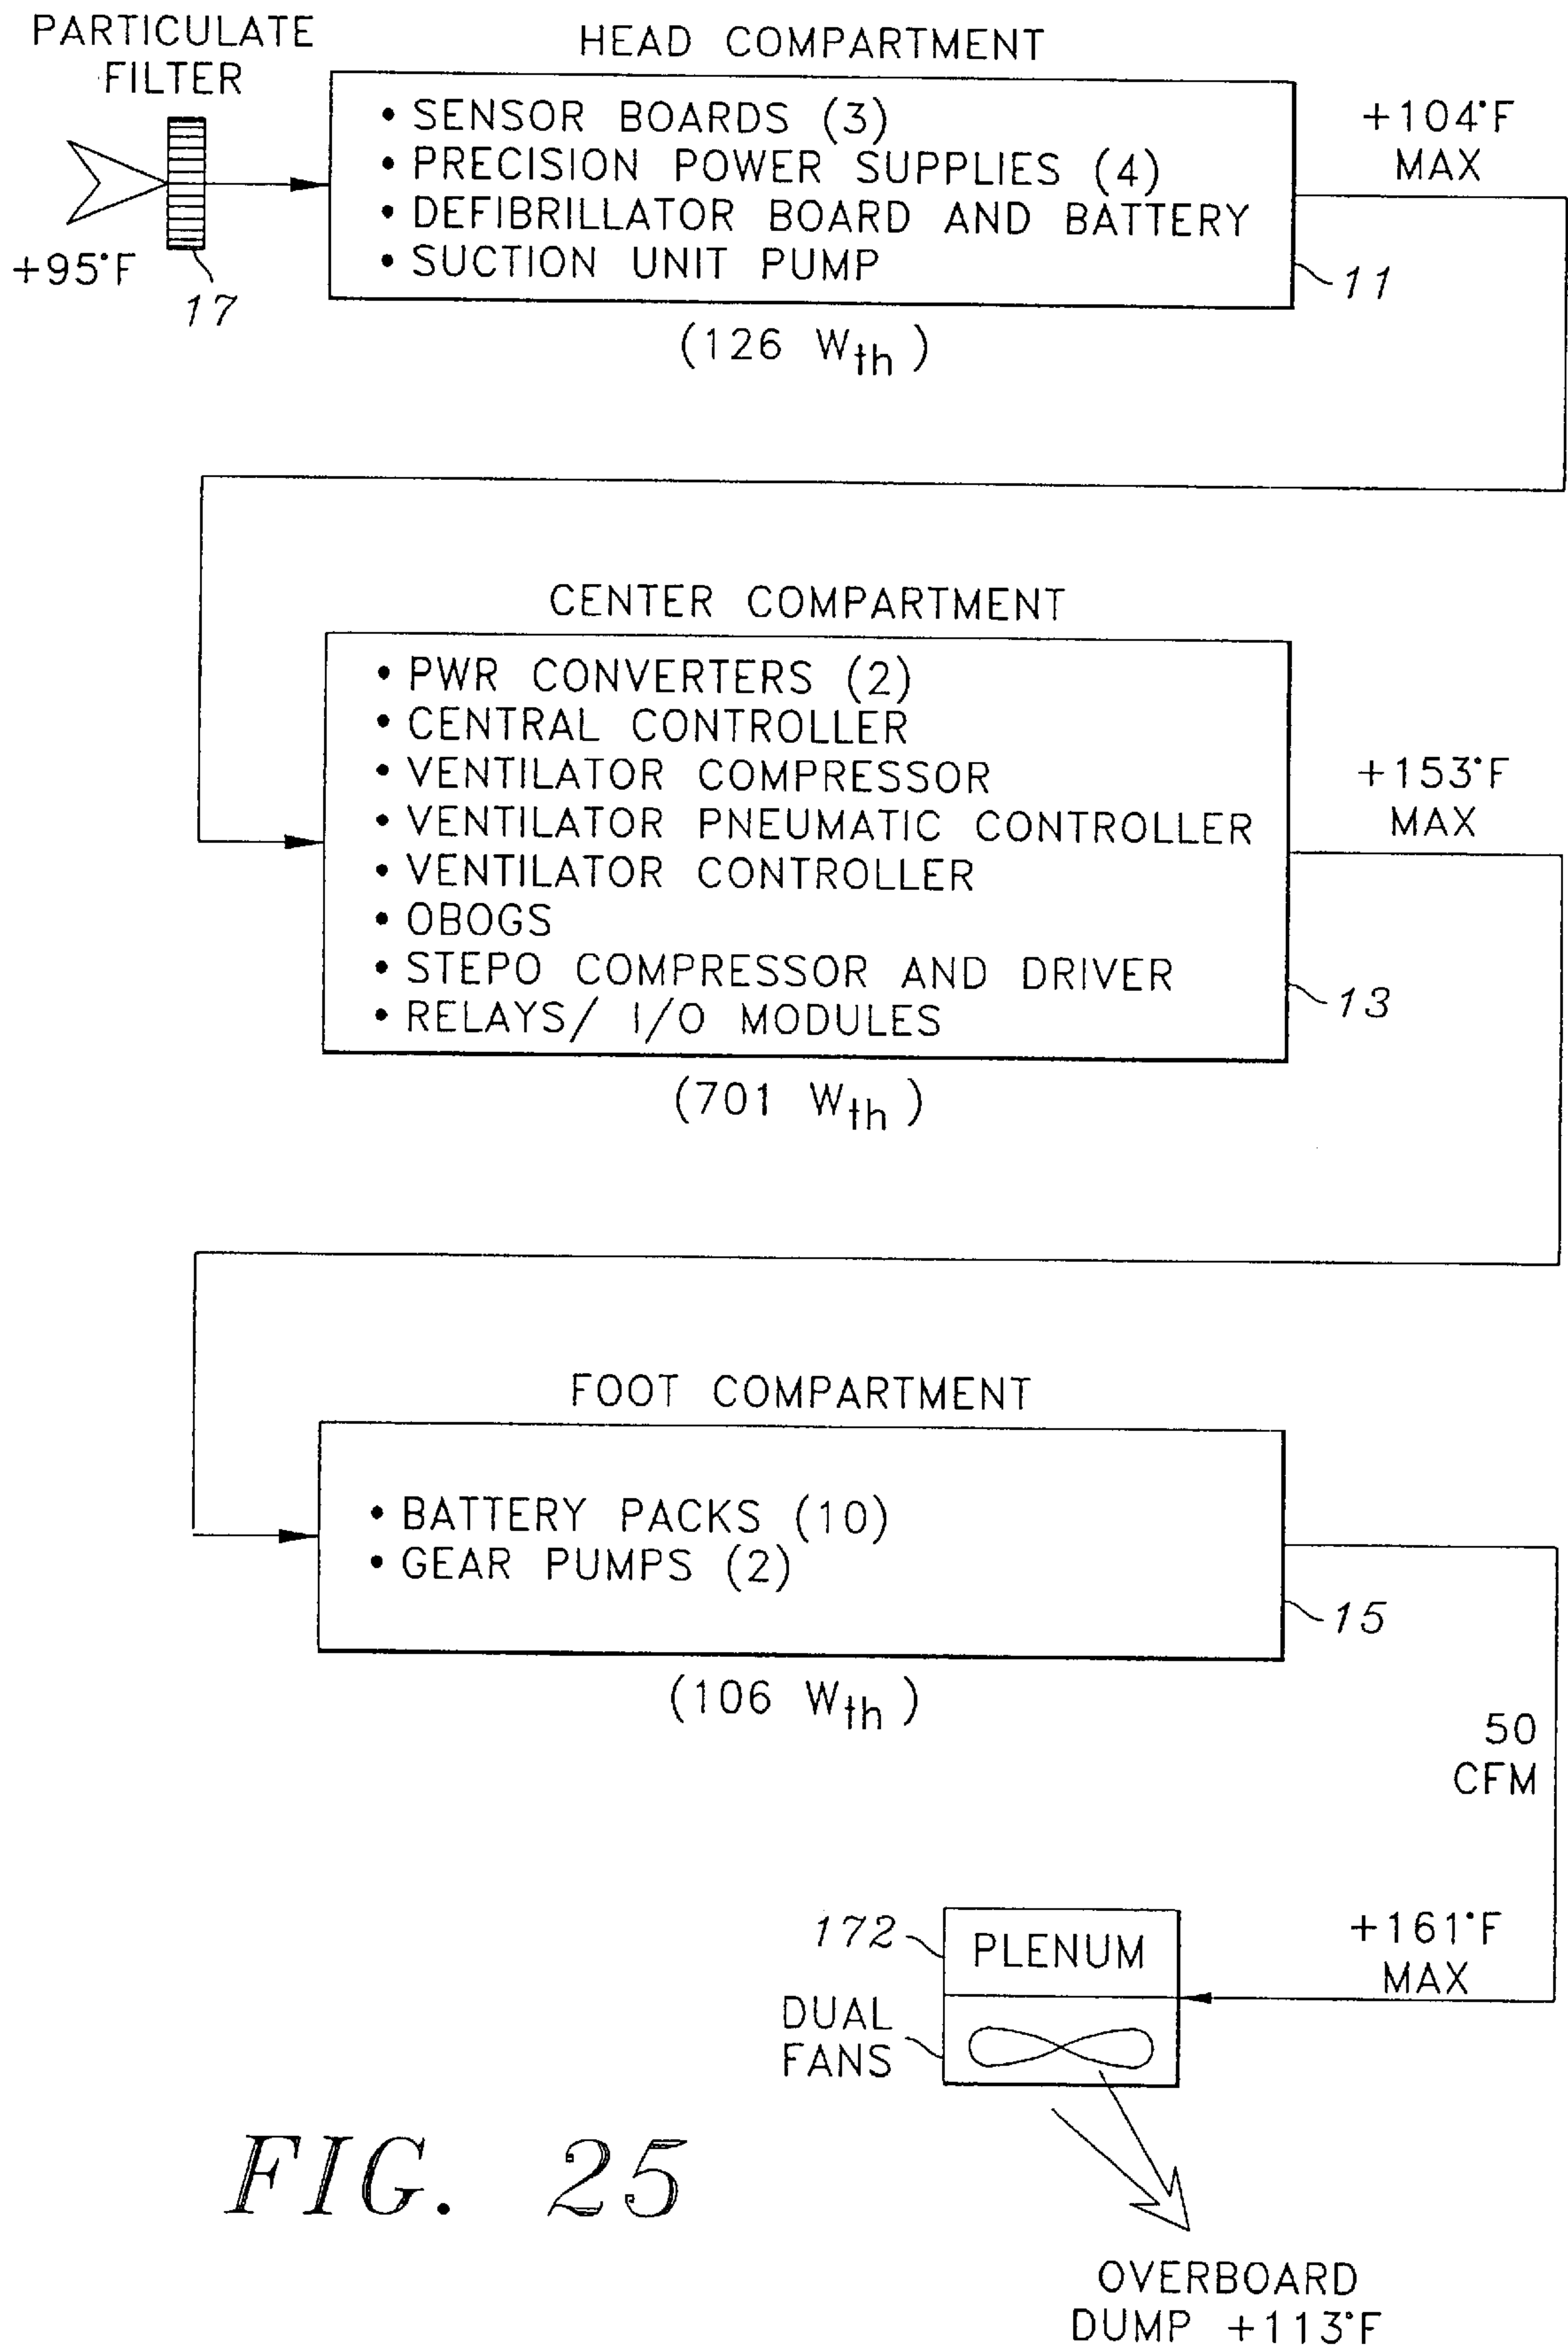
PARTICULATE FILTER

HEAD COMPARTMENT

• SENSOR BOARDS (3)
• PRECISION POWER SUPPLIES (4)
• DEFIBRILLATOR BOARD AND BATTERY
• SUCTION UNIT PUMP

+104°F MAX

+95°F

17

11

(126 $W_{th}$)

CENTER COMPARTMENT

• PWR CONVERTERS (2)
• CENTRAL CONTROLLER
• VENTILATOR COMPRESSOR
• VENTILATOR PNEUMATIC CONTROLLER
• VENTILATOR CONTROLLER
• OBOGS
• STEPO COMPRESSOR AND DRIVER
• RELAYS/ I/O MODULES

+153°F MAX

13

(701 $W_{th}$)

FOOT COMPARTMENT

• BATTERY PACKS (10)
• GEAR PUMPS (2)

15

(106 $W_{th}$)

50 CFM

172

PLENUM

DUAL FANS

+161°F MAX

FIG. 25

OVERBOARD DUMP +113°F